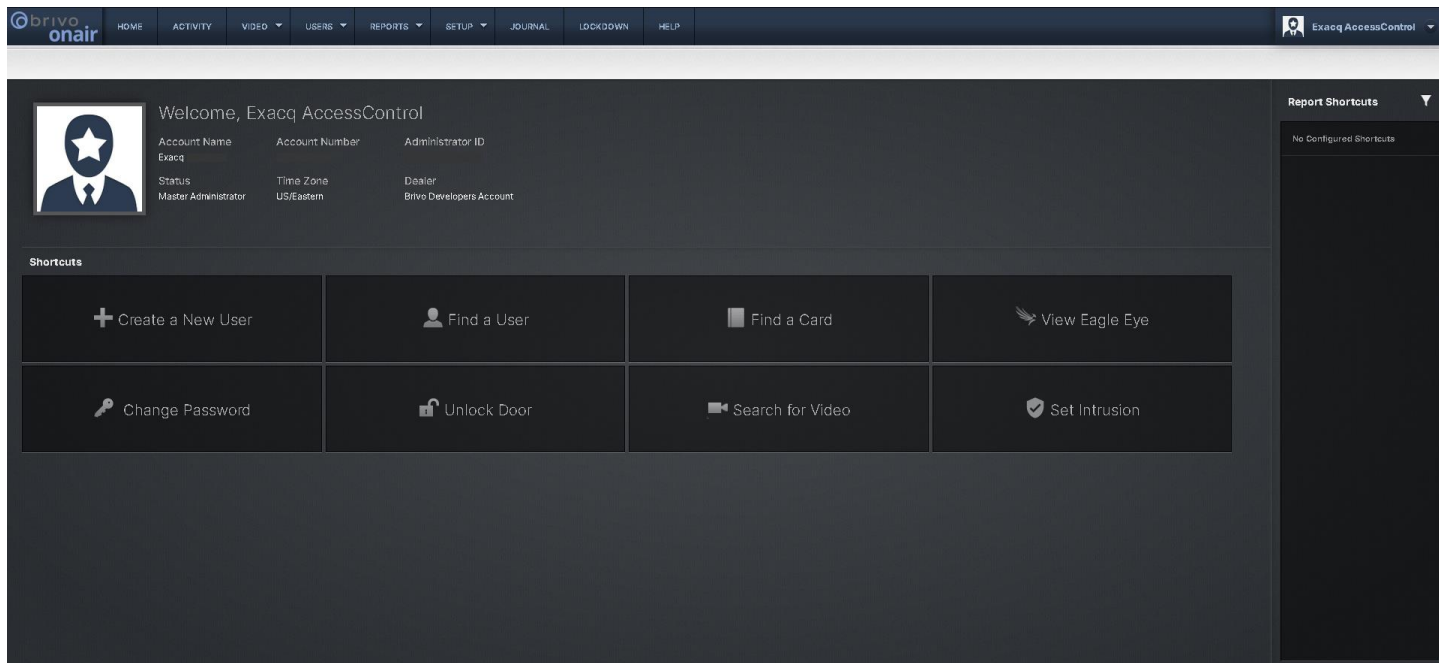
brivo onair HOME ACTIVITY VIDEO USERS REPORTS SETUP JOURNAL LOCKDOWN HELP

Exacq AccessControl

Welcome, Exacq AccessControl

Account Name
Exacq

Account Number

Administrator ID

Status
Master Administrator

Time Zone
US/Eastern

Dealer
Brivo Developers Account

Shortcuts

Create a New User

Find a User

Find a Card

View Eagle Eye

Change Password

Unlock Door

Search for Video

Set Intrusion

Report Shortcuts

No Configured Shortcuts